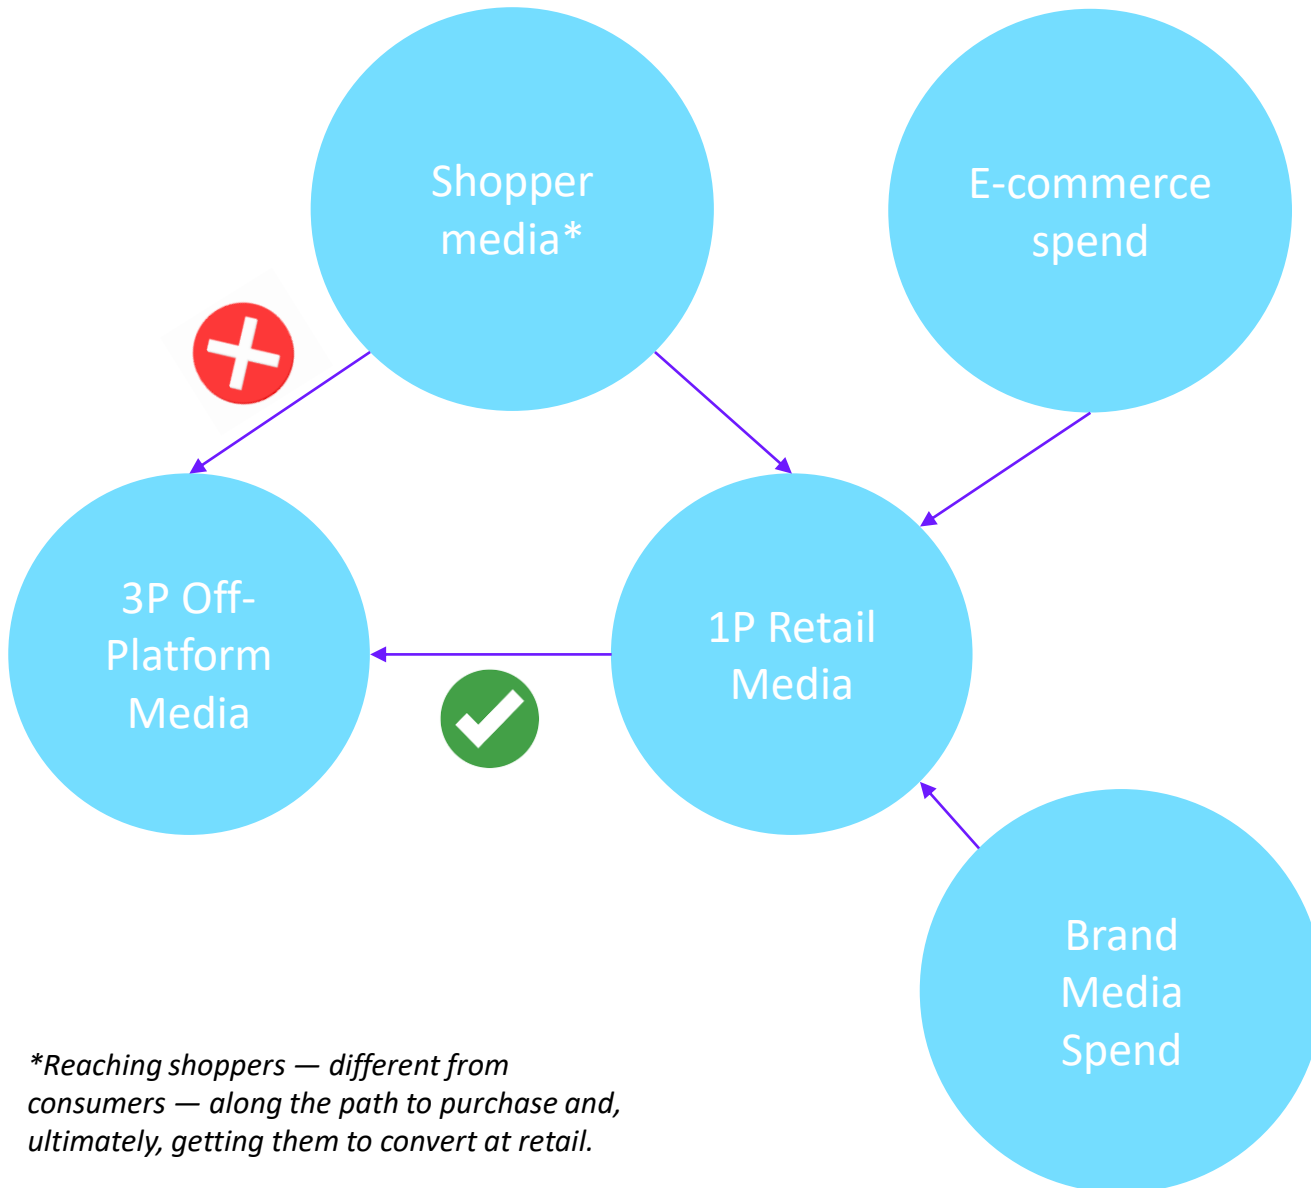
Shopper media*

E-commerce spend

3P Off-Platform Media

1P Retail Media

Brand Media Spend

*Reaching shoppers — different from consumers — along the path to purchase and, ultimately, getting them to convert at retail.